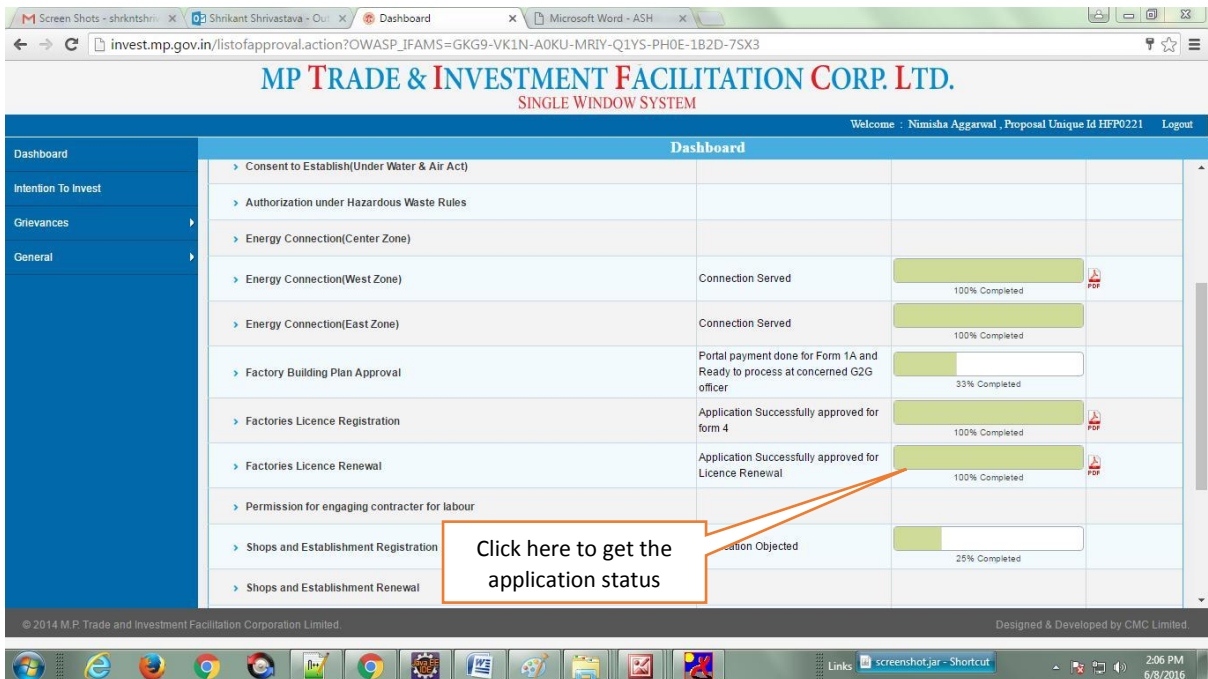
Screen Shots - shrkntshriv ×
Shrikant Shrivastava - Out ×
Dashboard ×
Microsoft Word - ASH ×

invest.mp.gov.in/listofapproval.action?OWASP_IFAMS=GKG9-VK1N-A0KU-MRIY-Q1YS-PH0E-1B2D-7SX3

MP TRADE & INVESTMENT FACILITATION CORP. LTD.
SINGLE WINDOW SYSTEM

Welcome : Nimisha Aggarwal , Proposal Unique Id HFP0221 Logout

Dashboard
Intention To Invest
Grievances
General

Dashboard

| | | | |
|---|---|---|---|
| › Consent to Establish(Under Water & Air Act) | | | |
| › Authorization under Hazardous Waste Rules | | | |
| › Energy Connection(Center Zone) | | | |
| › Energy Connection(West Zone) | Connection Served | 100% Completed | PDF |
| › Energy Connection(East Zone) | Connection Served | 100% Completed | |
| › Factory Building Plan Approval | Portal payment done for Form 1A and Ready to process at concerned G2G officer | 33% Completed | |
| › Factories Licence Registration | Application Successfully approved for form 4 | 100% Completed | PDF |
| › Factories Licence Renewal | Application Successfully approved for Licence Renewal | 100% Completed | PDF |
| › Permission for engaging contracter for labour | | | |
| › Shops and Establishment Registration | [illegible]cation Objected | 25% Completed | |
| › Shops and Establishment Renewal | | | |

Click here to get the application status

© 2014 M.P. Trade and Investment Facilitation Corporation Limited.
Designed & Developed by CMC Limited.

Links screenshot.jar - Shortcut
2:06 PM
6/8/2016